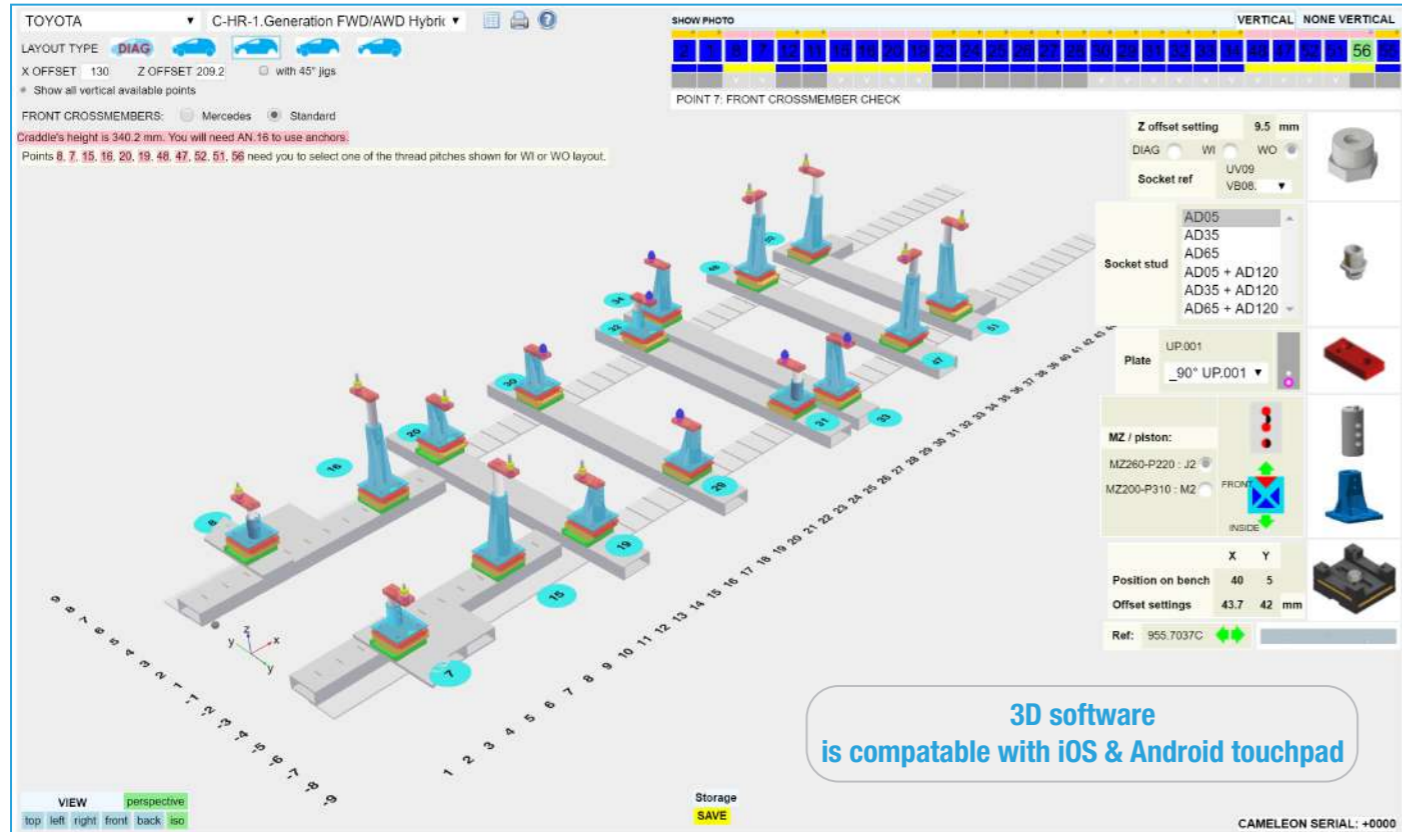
TOYOTA ▾ C-HR-1.Generation FWD/AWD Hybric ▾

LAYOUT TYPE DIAG

X OFFSET 130 Z OFFSET 209.2 with 45° jigs

Show all vertical available points

FRONT CROSSMEMBERS: Mercedes Standard

Craddle's height is 340.2 mm. You will need AN.16 to use anchors.

Points 8, 7, 15, 16, 20, 19, 48, 47, 52, 51, 56 need you to select one of the thread pitches shown for WI or WO layout.

SHOW PHOTO

VERTICAL NONE VERTICAL

56

POINT 7: FRONT CROSSMEMBER CHECK

Z offset setting 9.5 mm

DIAG WI WO

Socket ref UV09 VB08. ▾

Socket stud AD05 AD35 AD65 AD05 + AD120 AD35 + AD120 AD65 + AD120

Plate UP.001 _90° UP.001 ▾

MZ / piston:

MZ260-P220 : J2

MZ200-P310 : M2

FRONT

INSIDE

| | X | Y | |
|---|---|---|---|
| Position on bench | 40 | 5 | |
| Offset settings | 43.7 | 42 | mm |

Ref: 955.7037C

8 16 20 19 15 7 30 29 32 34 31 33 48 47 52 51

1 2 3 4 5 6 7 8 9 10 11 12 13 14 15 16 17 18 19 20 21 22 23 24 25 26 27 28 29 30 31 32 33 34 35 36 37 38 39 40 41 42 43

9 8 7 6 5 4 3 2 1 -1 -2 -3 -4 -5 -6 -7 -8 -9

3D software
is compatable with iOS & Android touchpad

VIEW perspective

top left right front back iso

Storage
SAVE

CAMELEON SERIAL: +0000